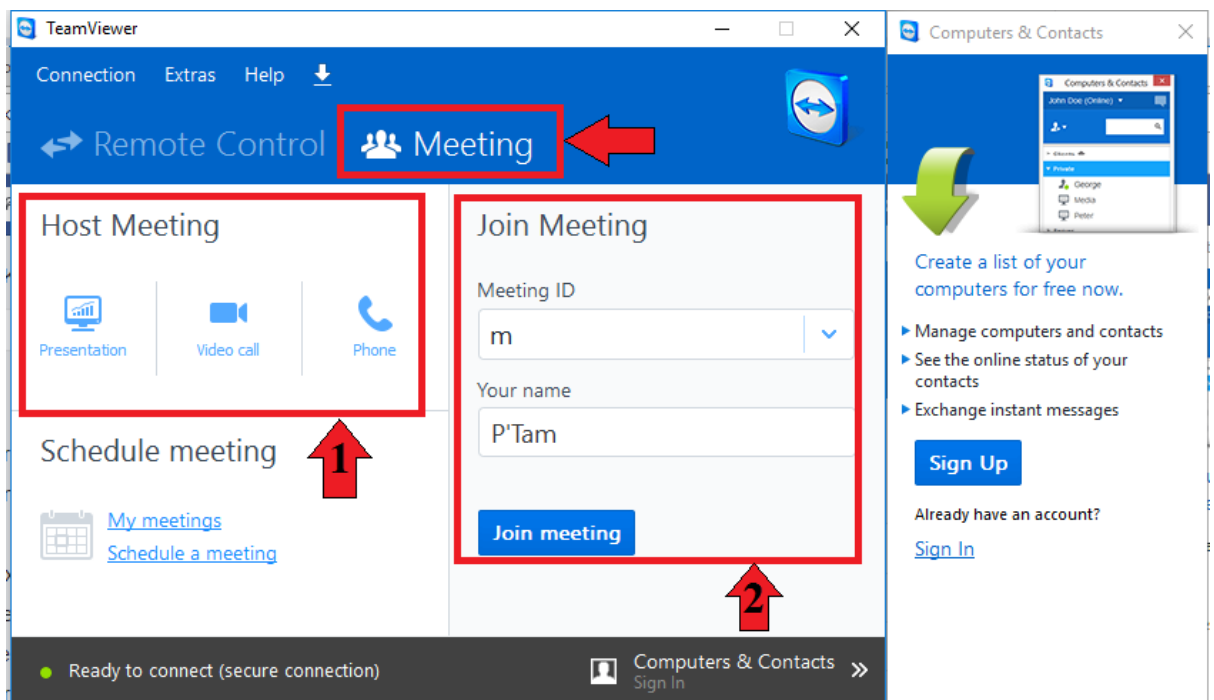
TeamViewer

Connection Extras Help

Remote Control Meeting

Host Meeting

Presentation Video call Phone

1

Schedule meeting

My meetings
Schedule a meeting

Join Meeting

Meeting ID
m

Your name
P'Tam

Join meeting

2

Ready to connect (secure connection)

Computers & Contacts
Sign In

Computers & Contacts

Computers & Contacts
John Doe (Online)
Private
George
Media
Peter

Create a list of your computers for free now.

Manage computers and contacts
See the online status of your contacts
Exchange instant messages

Sign Up

Already have an account?

Sign In